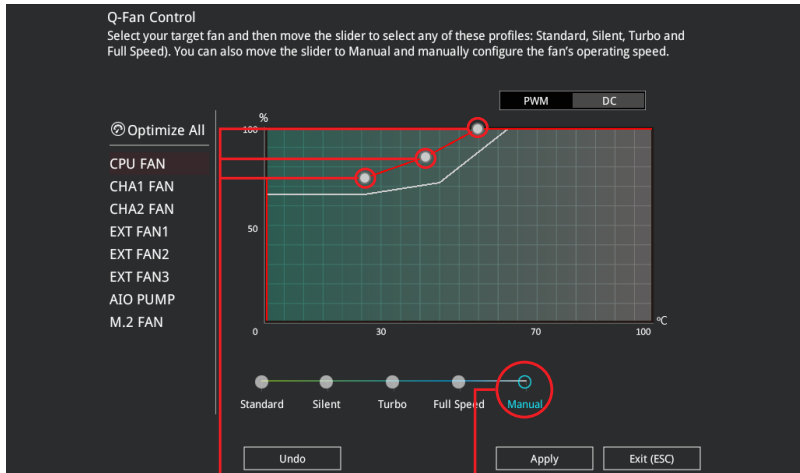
Q-Fan Control
Select your target fan and then move the slider to select any of these profiles: Standard, Silent, Turbo and Full Speed). You can also move the slider to Manual and manually configure the fan's operating speed.

PWM
DC

Optimize All
CPU FAN
CHA1 FAN
CHA2 FAN
EXT FAN1
EXT FAN2
EXT FAN3
AIO PUMP
M.2 FAN

%
100
50
0
30
70
100
℃

Standard
Silent
Turbo
Full Speed
Manual

Undo
Apply
Exit (ESC)